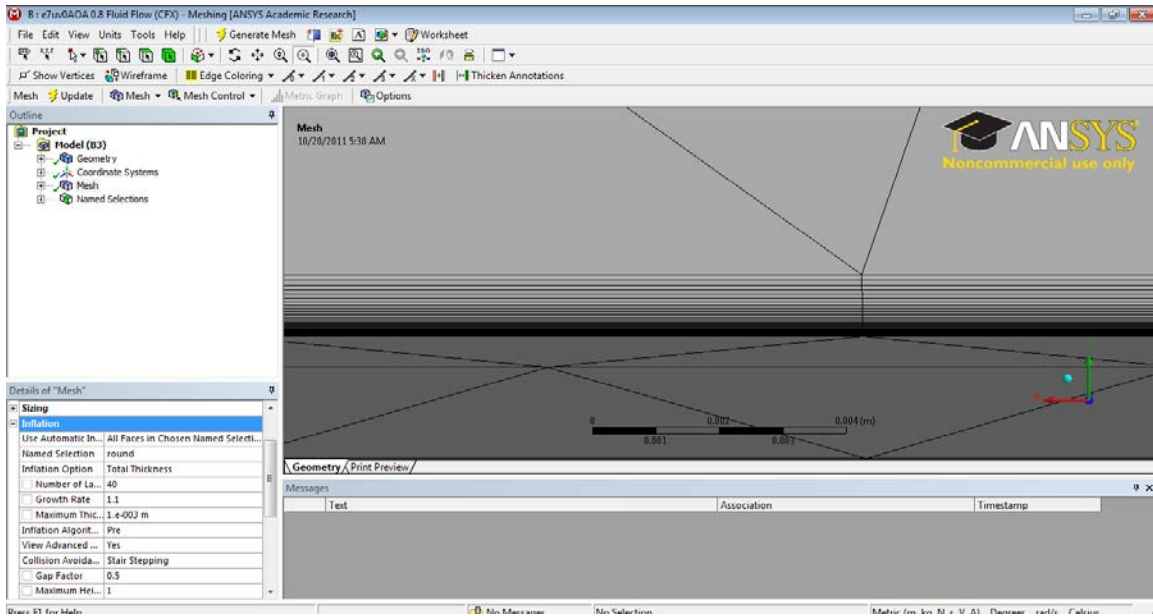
B : e7uv0AOA 0.8 Fluid Flow (CFX) - Meshing [ANSYS Academic Research]

File Edit View Units Tools Help | Generate Mesh | Worksheet

Show Vertices | Wireframe | Edge Coloring | Thicken Annotations

Mesh | Update | Mesh | Mesh Control | Metric Graph | Options

Outline

Project
Model (B3)
Geometry
Coordinate Systems
Mesh
Named Selections

Mesh
10/28/2011 5:30 AM

ANSYS
Noncommercial use only

0 0.002 0.004 (m)
0.001 0.003

Geometry / Print Preview

Details of "Mesh"

| | |
|---|---|
| Sizing | |
| Inflation | |
| Use Automatic In... | All Faces in Chosen Named Selecti... |
| Named Selection | round |
| Inflation Option | Total Thickness |
| Number of La... | 40 |
| Growth Rate | 1.1 |
| Maximum Thic... | 1.e-003 m |
| Inflation Algorit... | Pre |
| View Advanced ... | Yes |
| Collision Avoida... | Stair Stepping |
| Gap Factor | 0.5 |
| Maximum Hei... | 1 |

Messages

| Text | Association | Timestamp |
|---|---|---|

Press F1 for Help | No Messages | No Selection | Metric (m, kg, N, s, V, A) Degrees rad/s Celsius